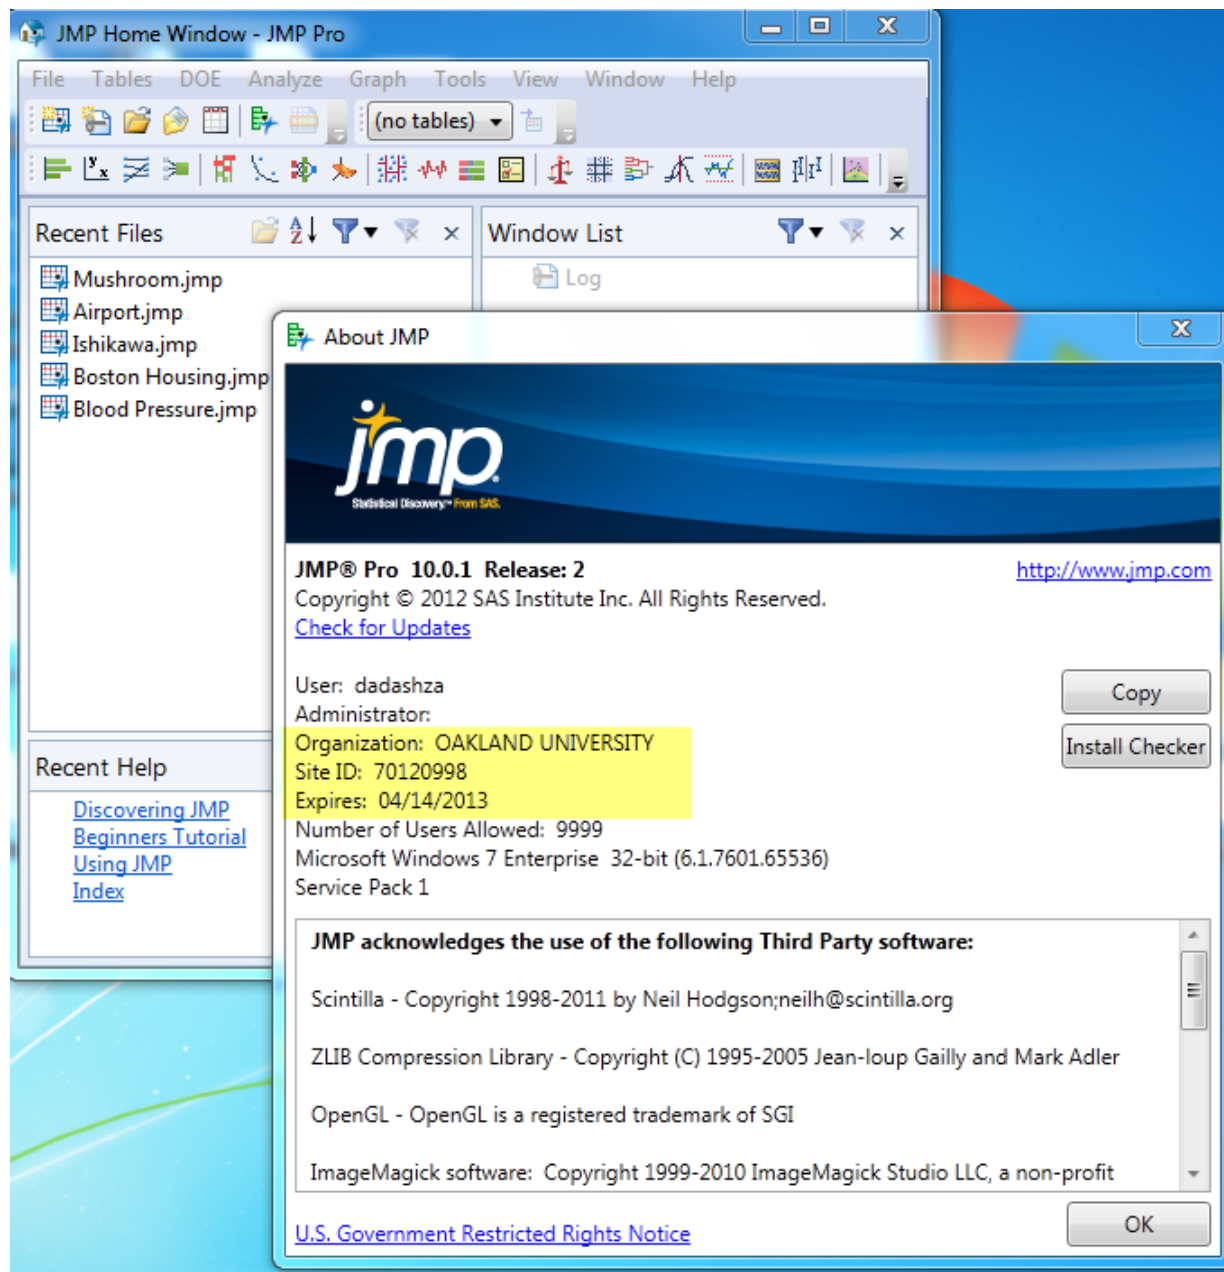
JMP Home Window - JMP Pro

File Tables DOE Analyze Graph Tools View Window Help

(no tables)

Recent Files

Mushroom.jmp
Airport.jmp
Ishikawa.jmp
Boston Housing.jmp
Blood Pressure.jmp

Window List

Log

Recent Help

Discovering JMP
Beginners Tutorial
Using JMP
Index

About JMP

jmp
Statistical Discovery™ From SAS.

JMP® Pro 10.0.1 Release: 2
http://www.jmp.com
Copyright © 2012 SAS Institute Inc. All Rights Reserved.
Check for Updates

User: dadashza
Administrator:
Organization: OAKLAND UNIVERSITY
Site ID: 70120998
Expires: 04/14/2013
Number of Users Allowed: 9999
Microsoft Windows 7 Enterprise 32-bit (6.1.7601.65536)
Service Pack 1

Copy
Install Checker

JMP acknowledges the use of the following Third Party software:

Scintilla - Copyright 1998-2011 by Neil Hodgson;neilh@scintilla.org

ZLIB Compression Library - Copyright (C) 1995-2005 Jean-loup Gailly and Mark Adler

OpenGL - OpenGL is a registered trademark of SGI

ImageMagick software: Copyright 1999-2010 ImageMagick Studio LLC, a non-profit

U.S. Government Restricted Rights Notice

OK